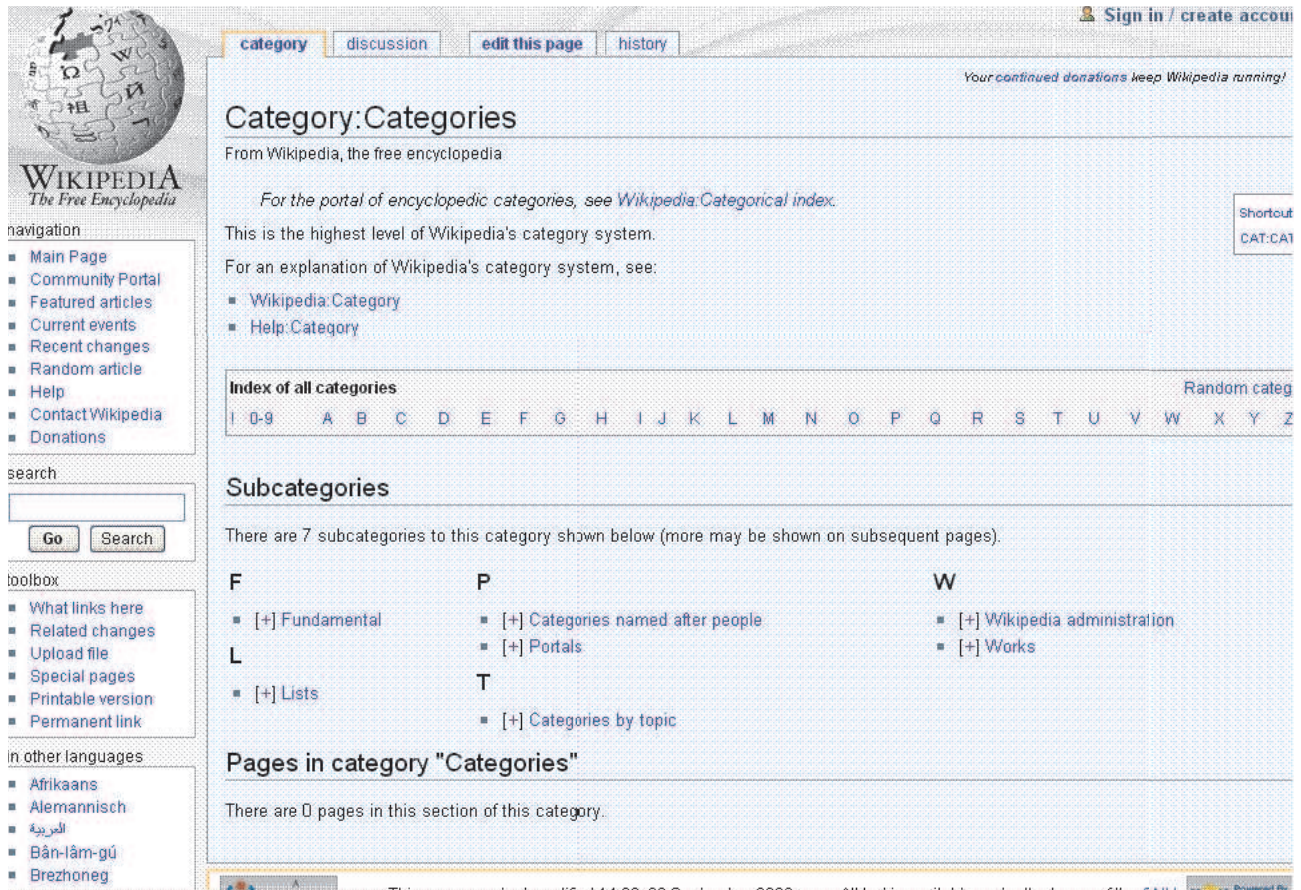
Sign in / create accou

category | discussion | edit this page | history

Your continued donations keep Wikipedia running!

Category:Categories

From Wikipedia, the free encyclopedia

WIKIPEDIA
The Free Encyclopedia

For the portal of encyclopedic categories, see Wikipedia:Categorical index.

Shortcut
CAT:CAT

This is the highest level of Wikipedia's category system.

For an explanation of Wikipedia's category system, see:

- Wikipedia:Category
- Help:Category

Index of all categories

Random categ

! 0-9 A B C D E F G H I J K L M N O P Q R S T U V W X Y Z

Subcategories

There are 7 subcategories to this category shown below (more may be shown on subsequent pages).

F

- [+] Fundamental

L

- [+] Lists

P

- [+] Categories named after people
- [+] Portals

T

- [+] Categories by topic

W

- [+] Wikipedia administration
- [+] Works

Pages in category "Categories"

There are 0 pages in this section of this category.

navigation
- Main Page
- Community Portal
- Featured articles
- Current events
- Recent changes
- Random article
- Help
- Contact Wikipedia
- Donations

search

Go Search

toolbox
- What links here
- Related changes
- Upload file
- Special pages
- Printable version
- Permanent link

in other languages
- Afrikaans
- Alemannisch
- العربية
- Bân-lâm-gú
- Brezhoneg

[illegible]